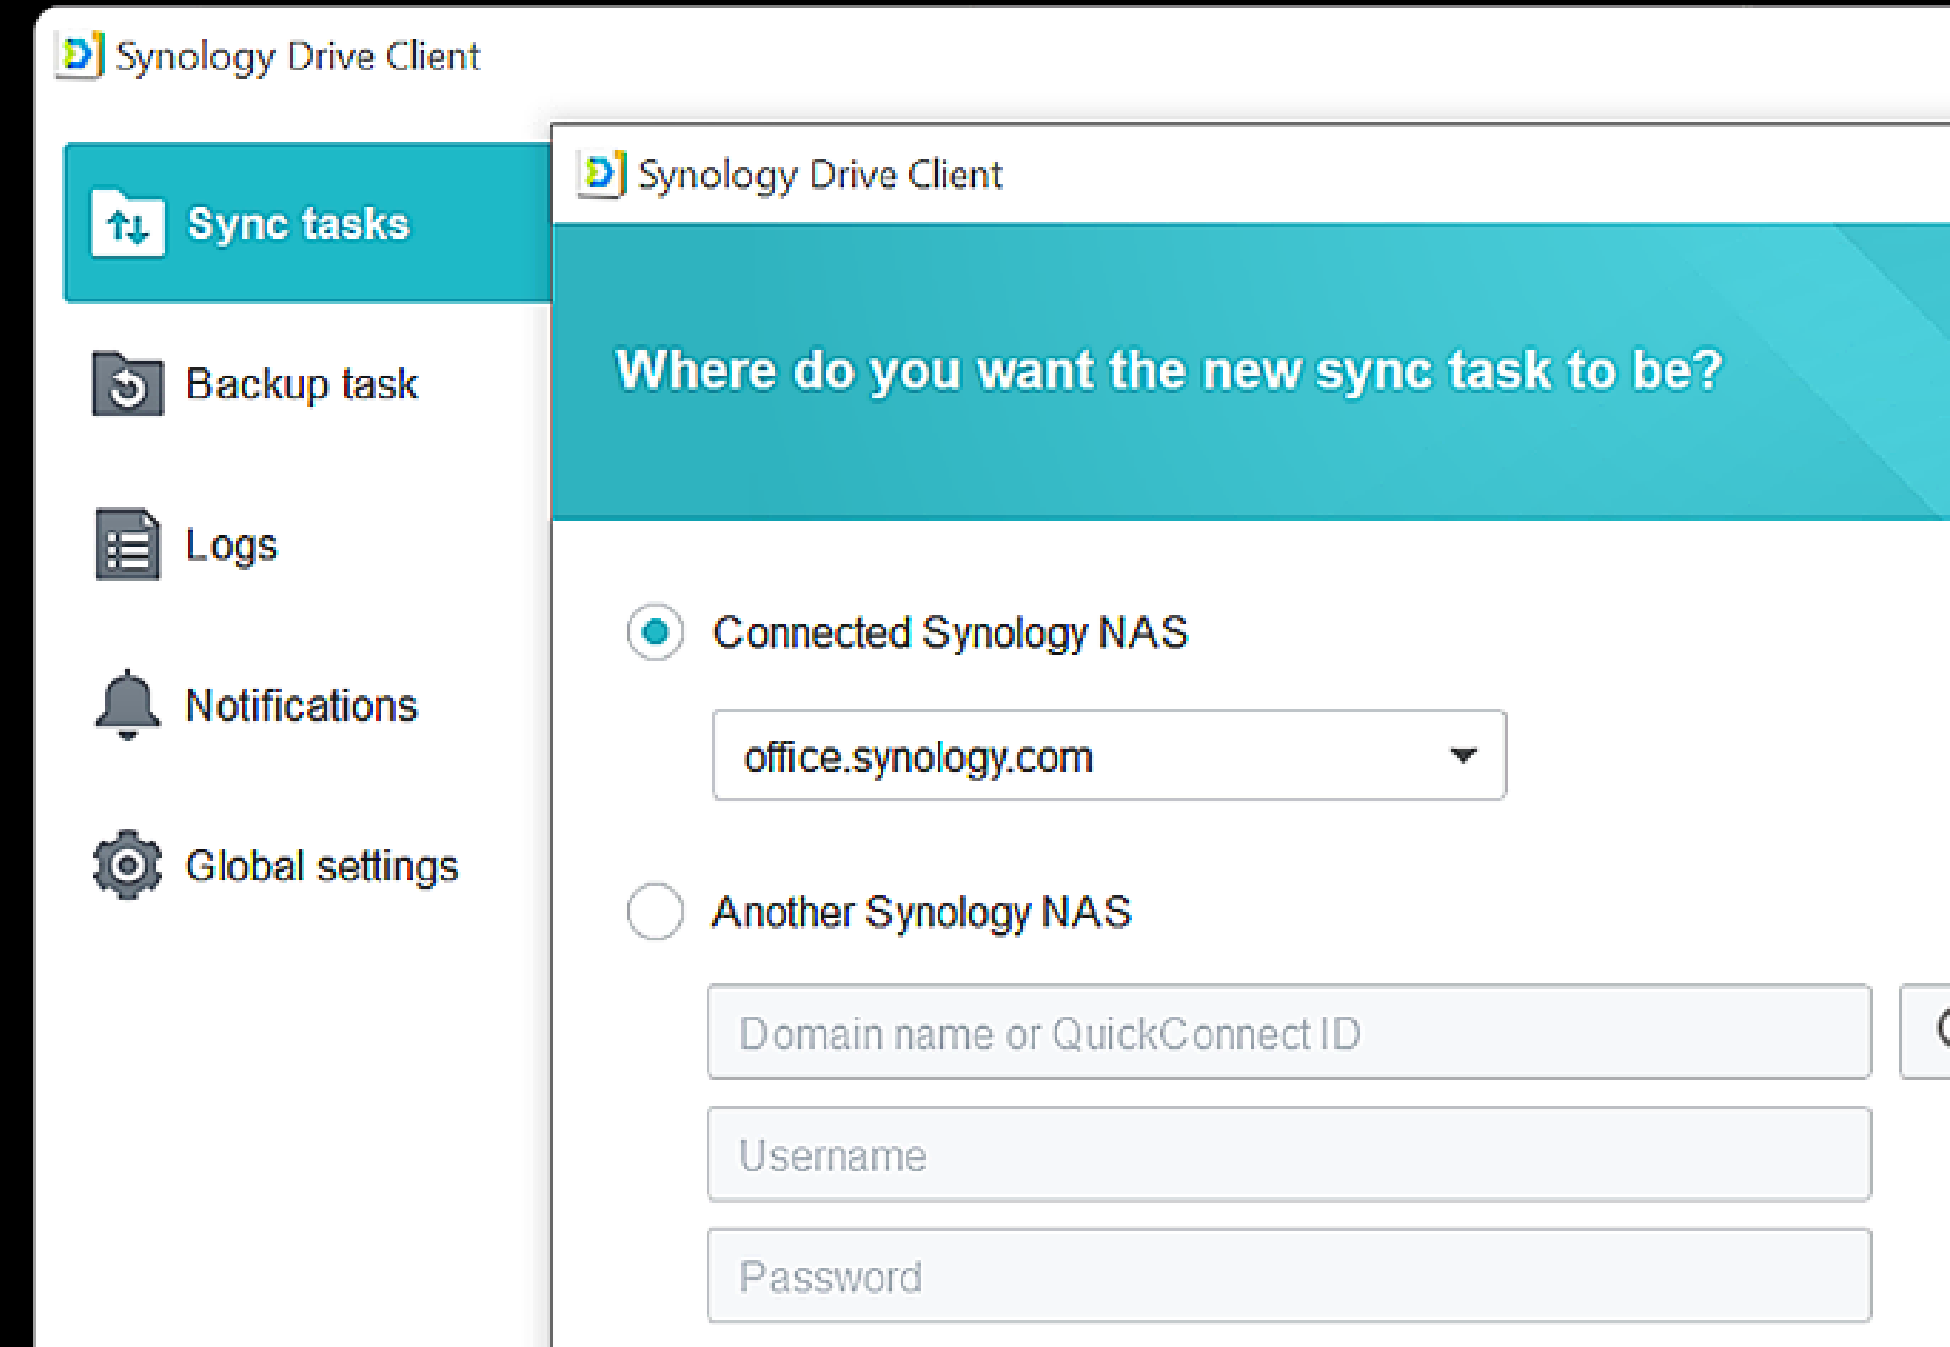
Synology Drive Client

Sync tasks

Backup task

Logs

Notifications

Global settings

Synology Drive Client

Where do you want the new sync task to be?

Connected Synology NAS

office.synology.com

Another Synology NAS

Domain name or QuickConnect ID

Username

Password